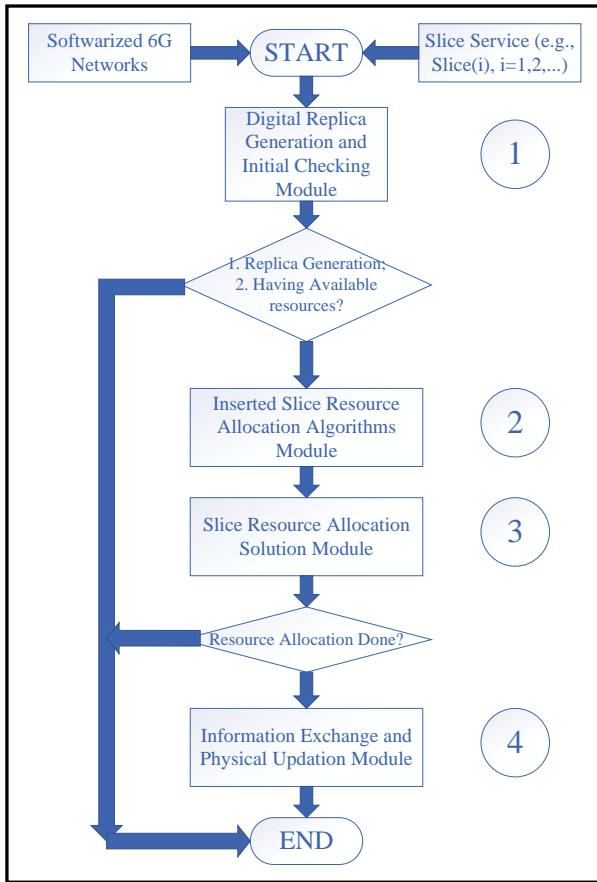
Softwarized 6G Networks

START

Slice Service (e.g., Slice(i), i=1,2,...)

Digital Replica Generation and Initial Checking Module

1

1. Replica Generation; 2. Having Available resources?

Inserted Slice Resource Allocation Algorithms Module

2

Slice Resource Allocation Solution Module

3

Resource Allocation Done?

Information Exchange and Physical Updation Module

4

END